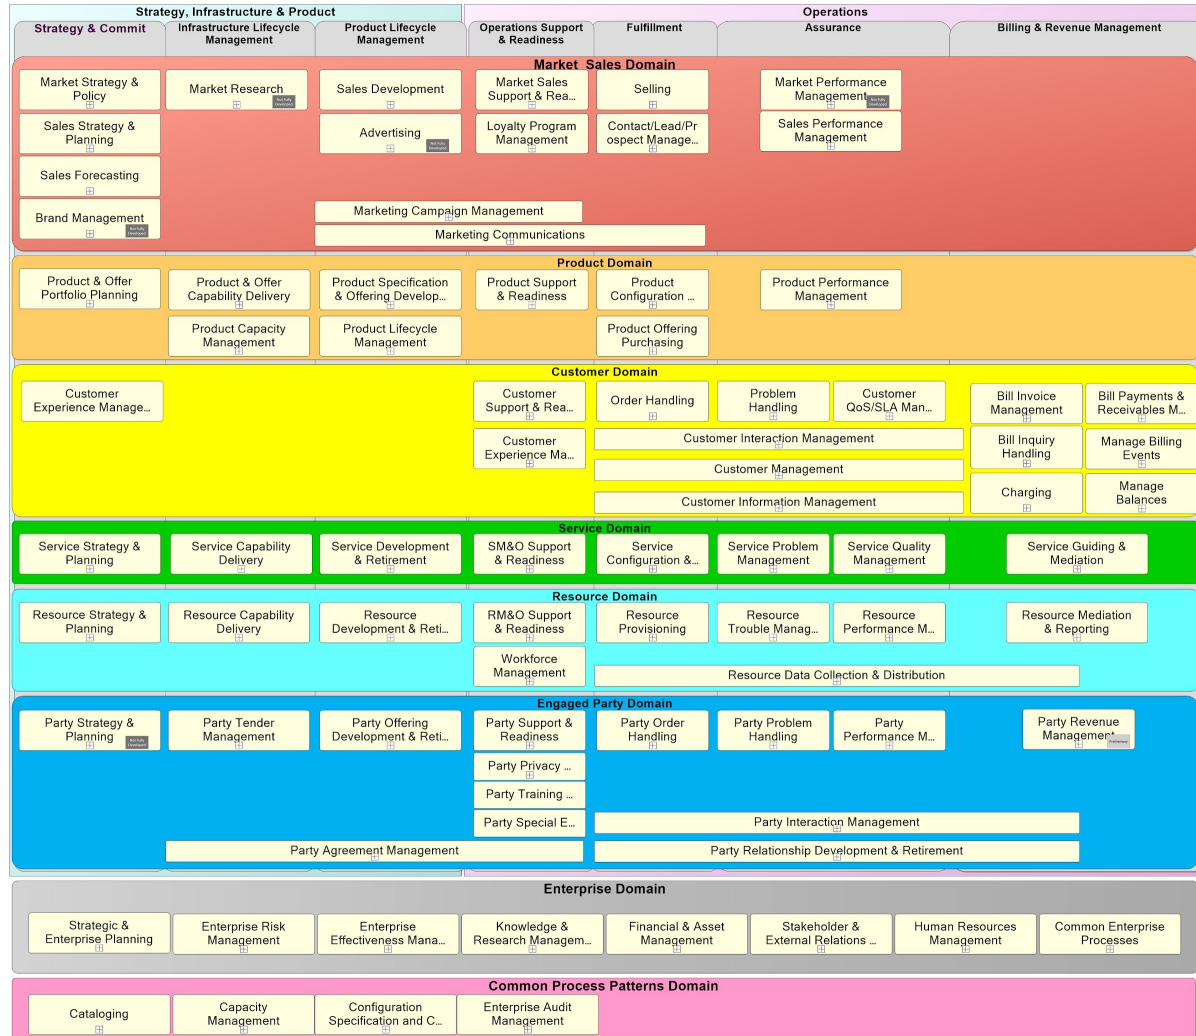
Strategy, Infrastructure & Product

Operations

Strategy & Commit

Infrastructure Lifecycle Management

Product Lifecycle Management

Operations Support & Readiness

Fulfillment

Assurance

Billing & Revenue Management

Market Sales Domain

Market Strategy & Policy

Market Research

Not Fully Developed

Sales Development

Market Sales Support & Rea...

Selling

Market Performance Management

Not Fully Developed

Sales Strategy & Planning

Advertising

Not Fully Developed

Loyalty Program Management

Contact/Lead/Prospect Manage...

Sales Performance Management

Sales Forecasting

Brand Management

Not Fully Developed

Marketing Campaign Management

Marketing Communications

Product Domain

Product & Offer Portfolio Planning

Product & Offer Capability Delivery

Product Specification & Offering Develop...

Product Support & Readiness

Product Configuration ...

Product Performance Management

Product Capacity Management

Product Lifecycle Management

Product Offering Purchasing

Customer Domain

Customer Experience Manage...

Customer Support & Rea...

Order Handling

Problem Handling

Customer QoS/SLA Man...

Bill Invoice Management

Bill Payments & Receivables M...

Customer Experience Ma...

Customer Interaction Management

Bill Inquiry Handling

Manage Billing Events

Customer Management

Charging

Manage Balances

Customer Information Management

Service Domain

Service Strategy & Planning

Service Capability Delivery

Service Development & Retirement

SM&O Support & Readiness

Service Configuration &...

Service Problem Management

Service Quality Management

Service Guiding & Mediation

Resource Domain

Resource Strategy & Planning

Resource Capability Delivery

Resource Development & Reti...

RM&O Support & Readiness

Resource Provisioning

Resource Trouble Manag...

Resource Performance M...

Resource Mediation & Reporting

Workforce Management

Resource Data Collection & Distribution

Engaged Party Domain

Party Strategy & Planning

Not Fully Developed

Party Tender Management

Party Offering Development & Reti...

Party Support & Readiness

Party Order Handling

Party Problem Handling

Party Performance M...

Party Revenue Management

Preliminary

Party Privacy ...

Party Training ...

Party Special E...

Party Interaction Management

Party Agreement Management

Party Relationship Development & Retirement

Enterprise Domain

Strategic & Enterprise Planning

Enterprise Risk Management

Enterprise Effectiveness Mana...

Knowledge & Research Managem...

Financial & Asset Management

Stakeholder & External Relations ...

Human Resources Management

Common Enterprise Processes

Common Process Patterns Domain

Cataloging

Capacity Management

Configuration Specification and C...

Enterprise Audit Management